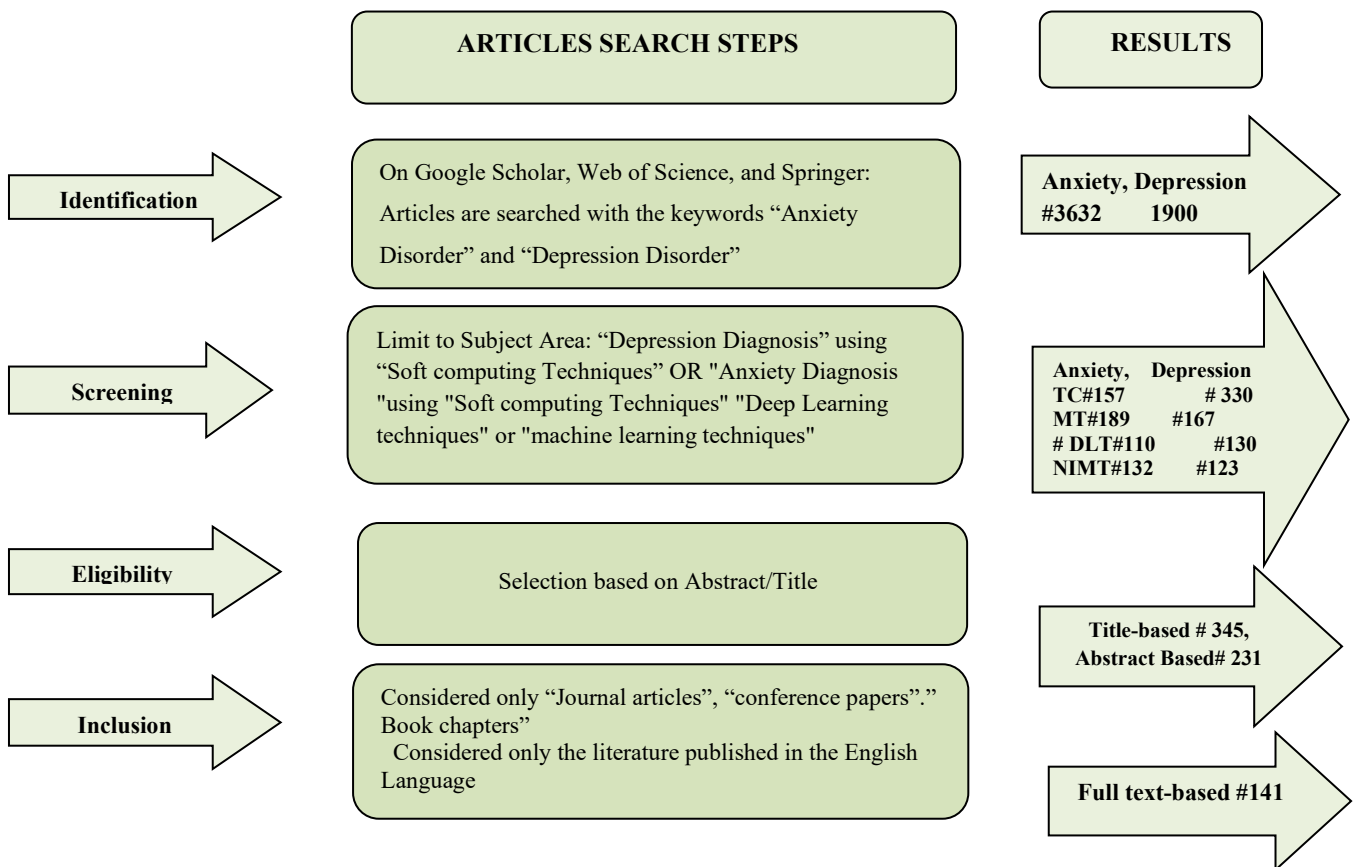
ARTICLES SEARCH STEPS

RESULTS

Identification

On Google Scholar, Web of Science, and Springer: Articles are searched with the keywords “Anxiety Disorder” and “Depression Disorder”

Anxiety, Depression
#3632 1900

Screening

Limit to Subject Area: “Depression Diagnosis” using “Soft computing Techniques” OR "Anxiety Diagnosis "using "Soft computing Techniques" "Deep Learning techniques" or "machine learning techniques"

Anxiety, Depression
TC#157 # 330
MT#189 #167
# DLT#110 #130
NIMT#132 #123

Eligibility

Selection based on Abstract/Title

Title-based # 345,
Abstract Based# 231

Inclusion

Considered only “Journal articles”, “conference papers”.” Book chapters”
Considered only the literature published in the English Language

Full text-based #141